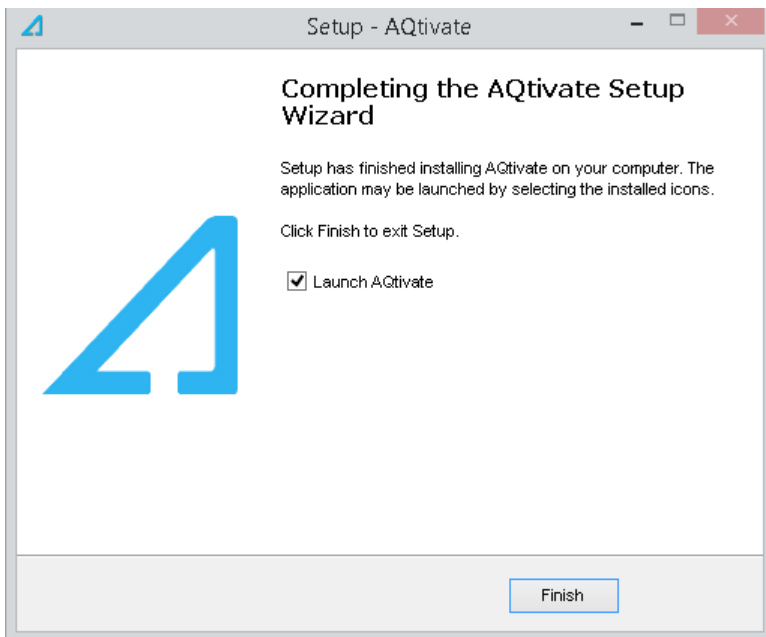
Setup - AQtivate

Completing the AQtivate Setup Wizard

Setup has finished installing AQtivate on your computer. The application may be launched by selecting the installed icons.

Click Finish to exit Setup.

Launch AQtivate

Finish